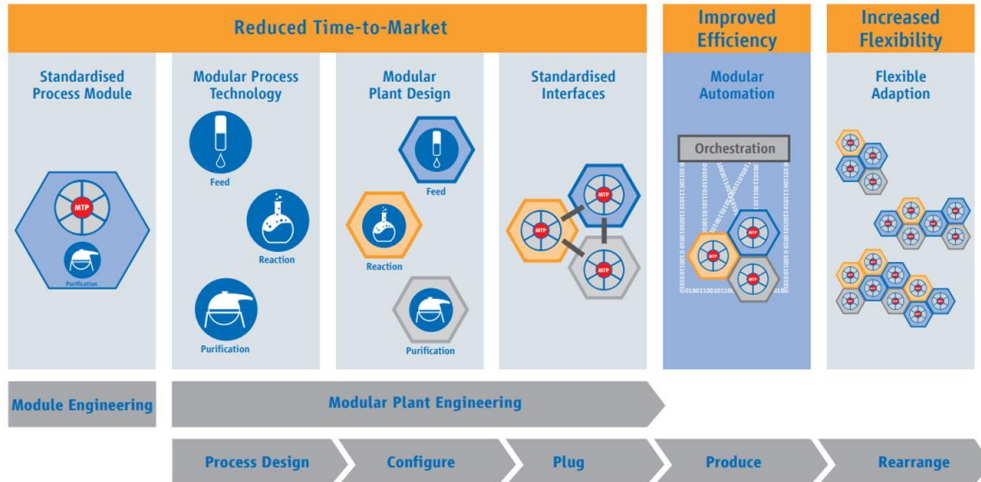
Reduced Time-to-Market

Improved Efficiency

Increased Flexibility

Standardised Process Module

MTP

Purification

Modular Process Technology

Feed

Reaction

Purification

Modular Plant Design

Feed

Reaction

Purification

Standardised Interfaces

MTP

MTP

MTP

Modular Automation

Orchestration

MTP

MTP

MTP

Flexible Adaption

Module Engineering

Modular Plant Engineering

Process Design

Configure

Plug

Produce

Rearrange